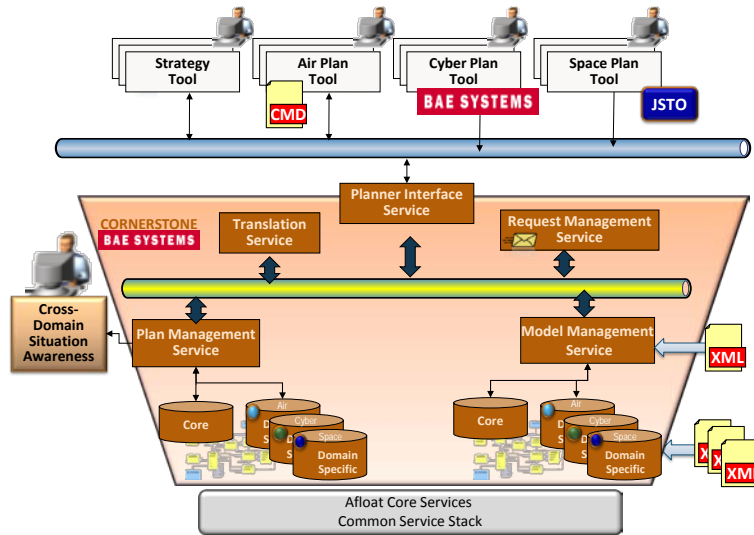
Strategy Tool

Air Plan Tool

CMD

Cyber Plan Tool

BAE SYSTEMS

Space Plan Tool

JSTO

Planner Interface Service

CORNERSTONE

BAE SYSTEMS

Translation Service

Request Management Service

Cross-Domain Situation Awareness

Plan Management Service

Model Management Service

XML

Core

Air

D

Cyber

S

Space

Domain Specific

Core

Air

D

Cyber

S

Space

Domain Specific

X

XML

Afloat Core Services
Common Service Stack